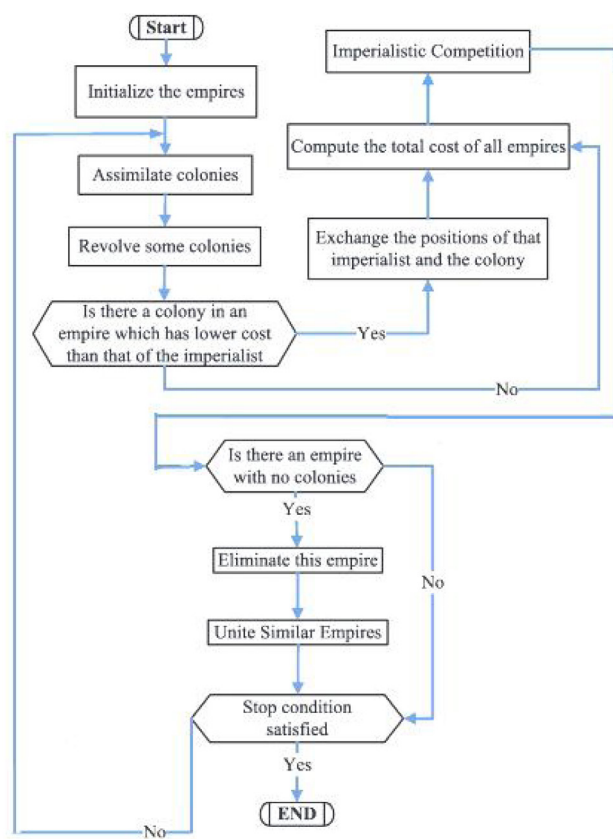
Start

Initialize the empires

Assimilate colonies

Revolve some colonies

Is there a colony in an empire which has lower cost than that of the imperialist

Yes

No

Exchange the positions of that imperialist and the colony

Compute the total cost of all empires

Imperialistic Competition

Is there an empire with no colonies

Yes

Eliminate this empire

Unite Similar Empires

No

Stop condition satisfied

Yes

END

No